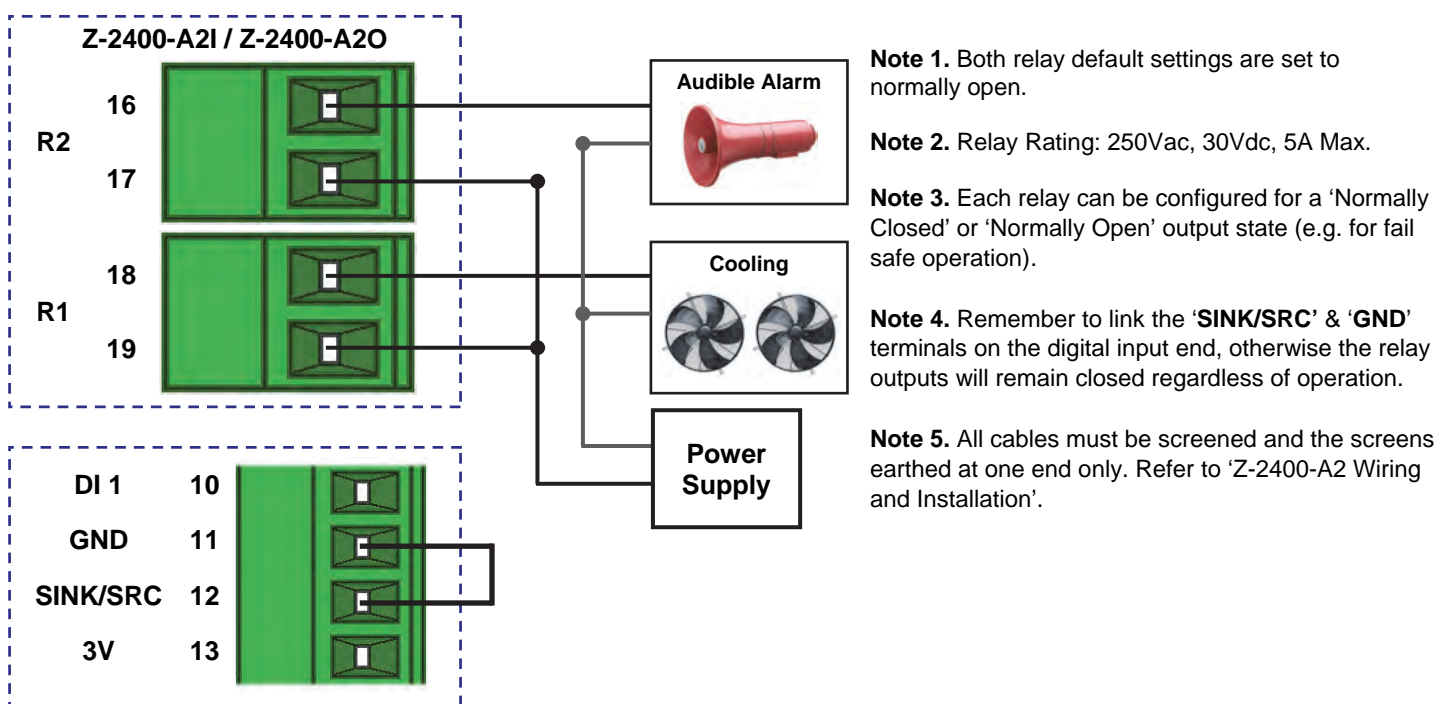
Z-2400-A2I / Z-2400-A2O

R2

16

17

R1

18

19

DI 1 10

GND 11

SINK/SRC 12

3V 13

Audible Alarm

Cooling

Power Supply

**Note 1.** Both relay default settings are set to normally open.

**Note 2.** Relay Rating: 250Vac, 30Vdc, 5A Max.

**Note 3.** Each relay can be configured for a 'Normally Closed' or 'Normally Open' output state (e.g. for fail safe operation).

**Note 4.** Remember to link the '**SINK/SRC**' & '**GND**' terminals on the digital input end, otherwise the relay outputs will remain closed regardless of operation.

**Note 5.** All cables must be screened and the screens earthed at one end only. Refer to 'Z-2400-A2 Wiring and Installation'.